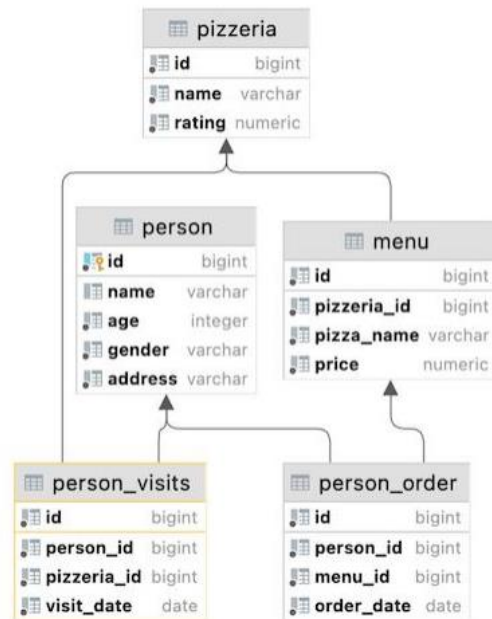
pizzeria

| id | bigint |
|---|---|
| name | varchar |
| rating | numeric |

person

| id | bigint |
|---|---|
| name | varchar |
| age | integer |
| gender | varchar |
| address | varchar |

menu

| id | bigint |
|---|---|
| pizzeria_id | bigint |
| pizza_name | varchar |
| price | numeric |

person_visits

| id | bigint |
|---|---|
| person_id | bigint |
| pizzeria_id | bigint |
| visit_date | date |

person_order

| id | bigint |
|---|---|
| person_id | bigint |
| menu_id | bigint |
| order_date | date |